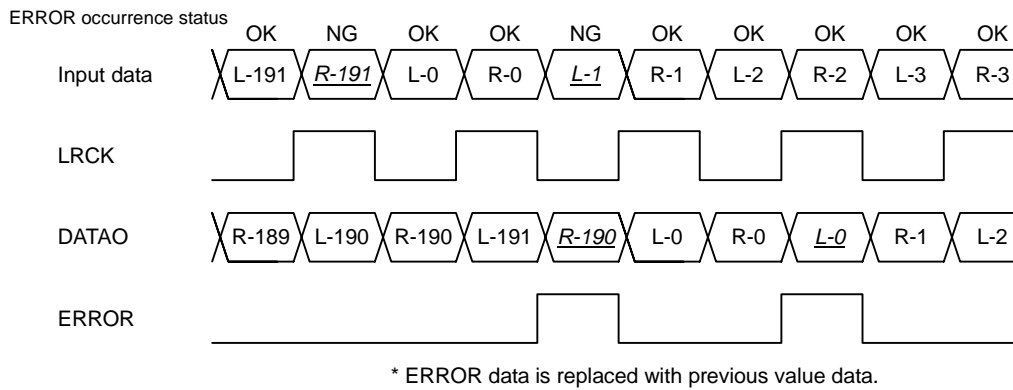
ERROR occurrence status

| OK | NG | OK | OK | NG | OK | OK | OK | OK | OK |
|---|---|---|---|---|---|---|---|---|---|

Input data L-191 R-191 L-0 R-0 L-1 R-1 L-2 R-2 L-3 R-3

LRCK

DATAO R-189 L-190 R-190 L-191 R-190 L-0 R-0 L-0 R-1 L-2

ERROR

* ERROR data is replaced with previous value data.